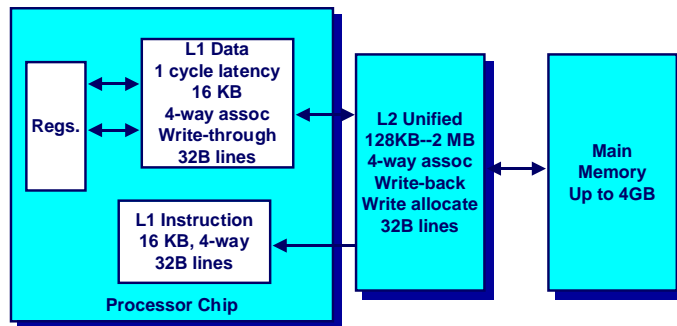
Regs.

L1 Data
1 cycle latency
16 KB
4-way assoc
Write-through
32B lines

L1 Instruction
16 KB, 4-way
32B lines

Processor Chip

L2 Unified
128KB--2 MB
4-way assoc
Write-back
Write allocate
32B lines

Main
Memory
Up to 4GB